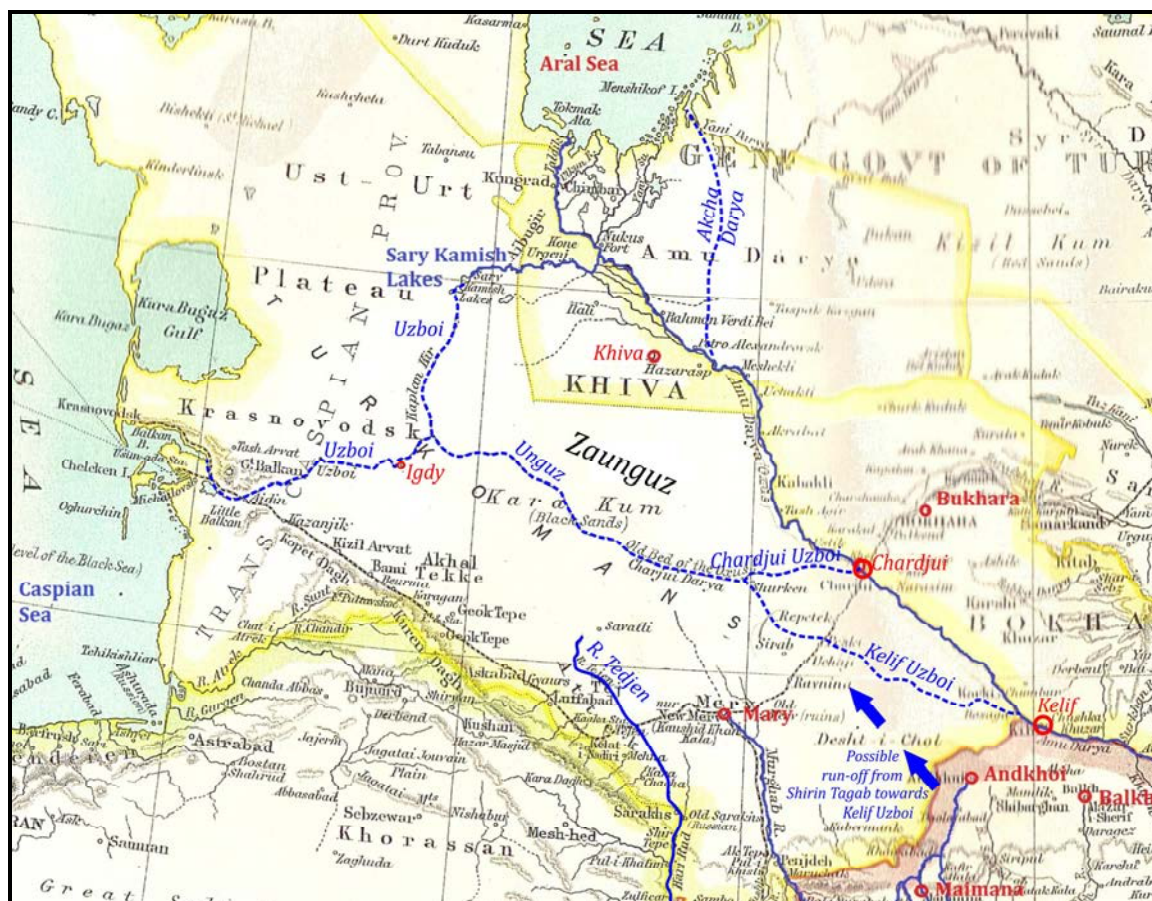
SEA
Aral Sea
Dort Kuduk
Kasarmas
Menshikof I.
Tokmak Ata
Kungrad
Chimbai
Yani Darya
Akcha Darya
GEN GOVT OF TUR
Ust - Urt
Tabansu
Kinderlinsk
Bisheki (St. Michael)
Sary Kamish Lakes
Kone Urgenj
Nukus Fort
Amu Darya
Kizil Kum
(Red Sands)
Plateau
Kara Bugaz Gulf
Kara Bugaz
Uzboi
Khiva
Hazarasp
KHIVA
Krasnovodsk
TRANS CASPIAN PROV.
Kaplan Kir
Turkmenia
Uzboi
Igdy
Unguz
Zaunguz
Kara Kum
(Black Sands)
Tash Arvat
Balkan
Chelcken I.
Little Balkan
Kazanjik
Kizil Arvat
Akhal Tekke
Geok Tepe
Old Bed of the Oxus
Charjui Darya
Chardjui Uzboi
Chardjui
Bukhara
BOKHARA
Samarkand
Level of the Black Sea
Caspian Sea
R. Atrek
R. Tedjen
Repetek
Kelif Uzboi
Raynina
Merv
Mary
Askabad
Luftabad
Deshti-i-Chol
Possible run-off from Shirin Tagab towards Kelif Uzboi
Kelif
Andkhoi
Balkh
Astrabad
Bostan
Shahrud
Khorassan
Mesh-hed
Sarakhs
Old Sarakhs
Panjdeh
Maimana
Shibarghan
Sauman
Zaghuda
Sebzewar
Nishabur
Great